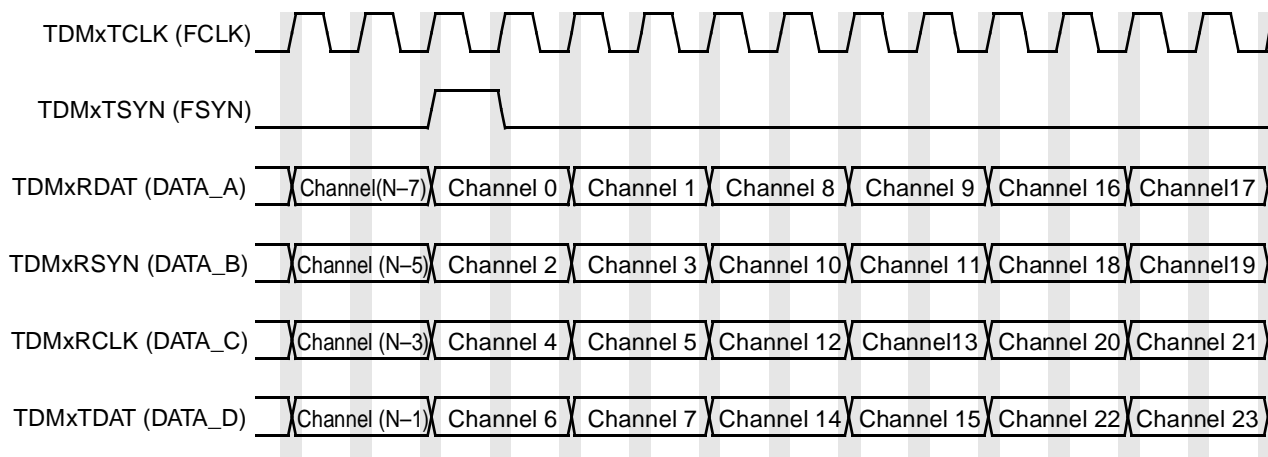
TDMxTCLK (FCLK)

TDMxTSYN (FSYN)

TDMxRDAT (DATA_A) Channel(N–7) Channel 0 Channel 1 Channel 8 Channel 9 Channel 16 Channel17

TDMxRSYN (DATA_B) Channel (N–5) Channel 2 Channel 3 Channel 10 Channel 11 Channel 18 Channel19

TDMxRCLK (DATA_C) Channel (N–3) Channel 4 Channel 5 Channel 12 Channel13 Channel 20 Channel 21

TDMxTDAT (DATA_D) Channel (N–1) Channel 6 Channel 7 Channel 14 Channel 15 Channel 22 Channel 23